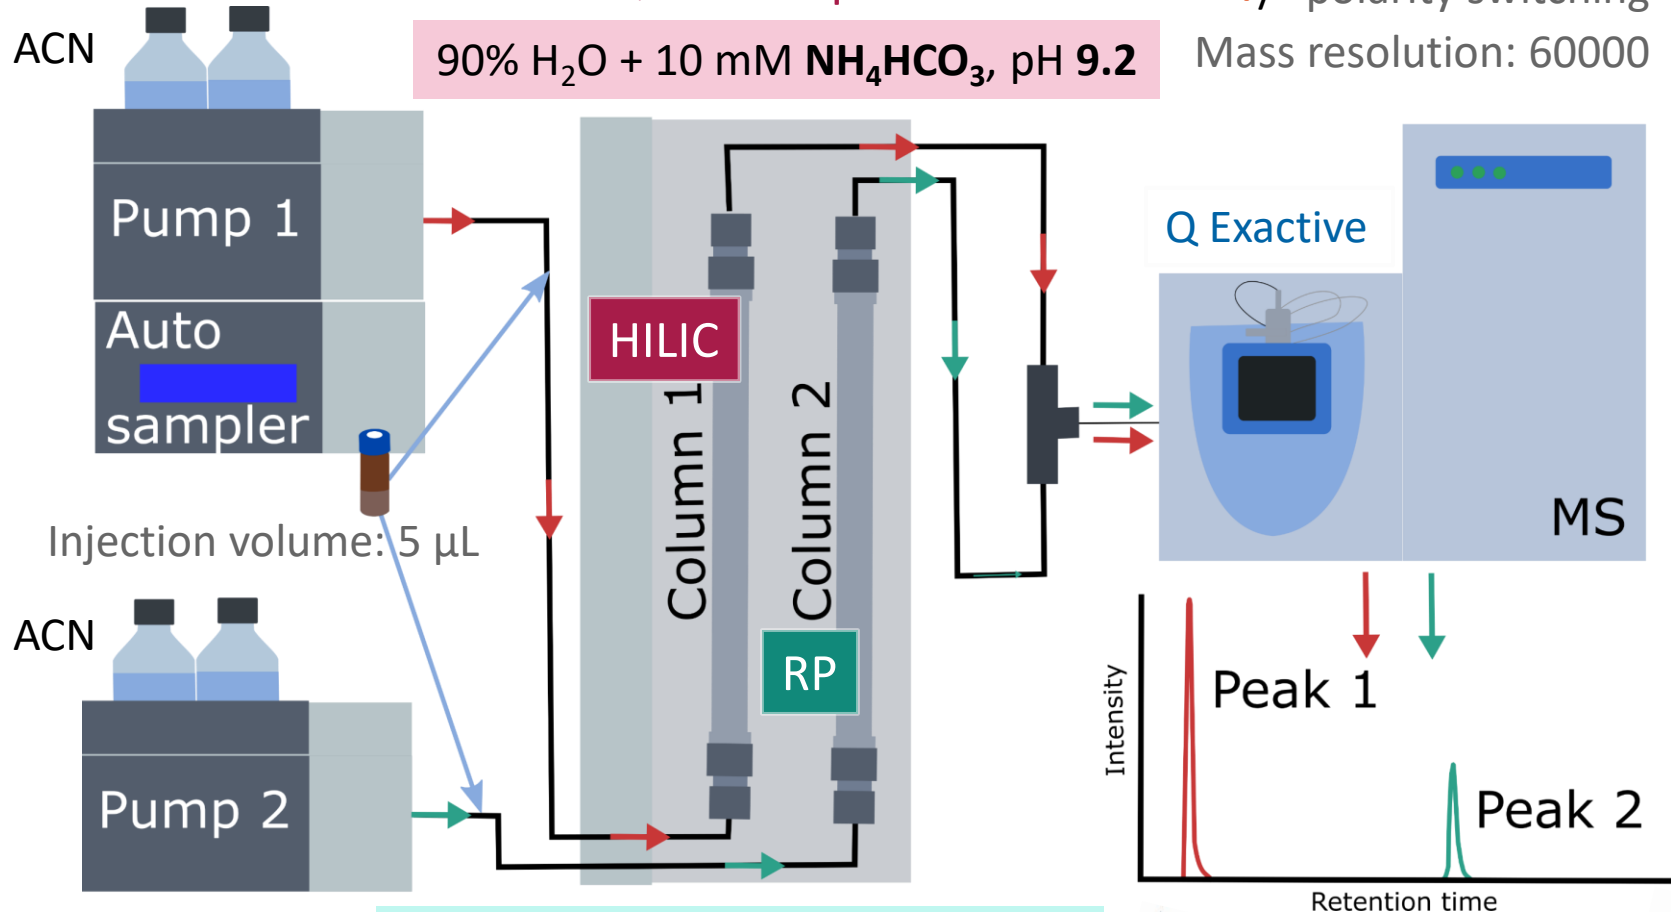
ACN

90% $H_2O$ + 10 mM $\mathbf{NH_4HCO_3}$, pH **9.2**

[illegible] polarity switching

Mass resolution: 60000

Pump 1

Auto sampler

Injection volume: 5 µL

ACN

Pump 2

HILIC

Column 1

Column 2

RP

Q Exactive

MS

Intensity

Peak 1

Peak 2

Retention time